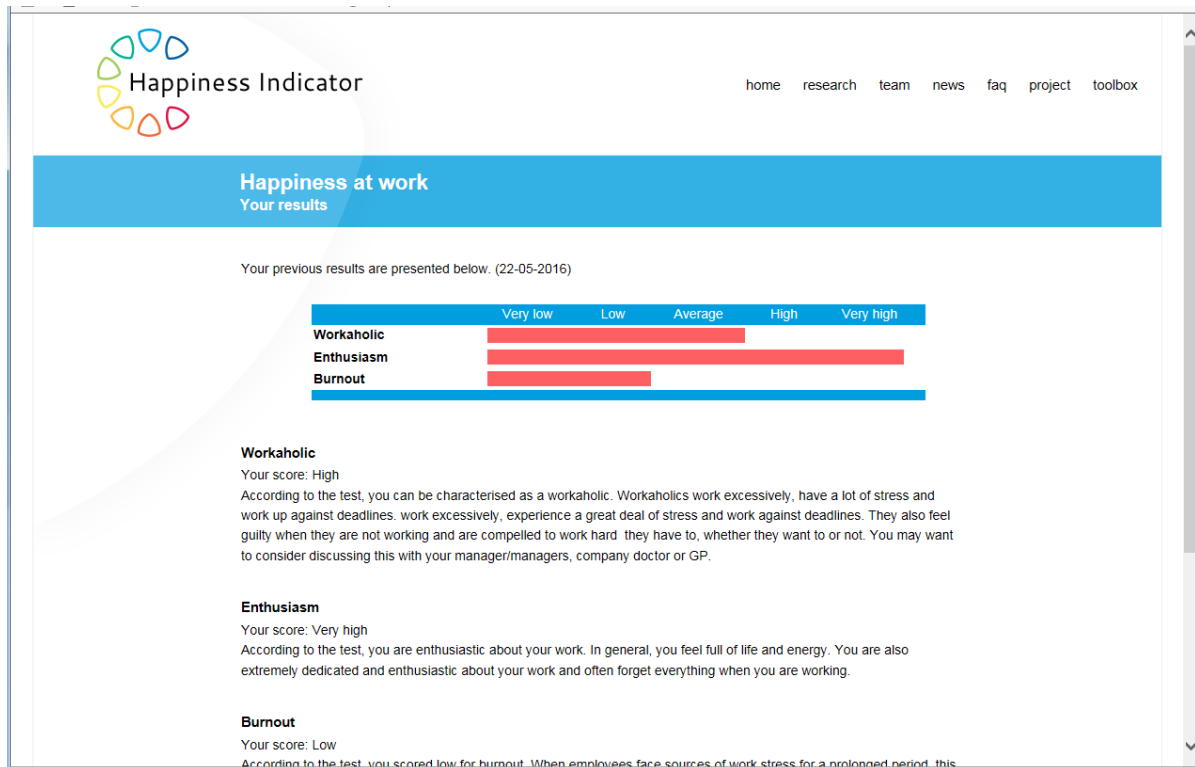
Happiness Indicator

home research team news faq project toolbox

Happiness at work
Your results

Your previous results are presented below. (22-05-2016)

| | Very low | Low | Average | High | Very high |
|---|---|---|---|---|---|
| Workaholic | | | | | |
| Enthusiasm | | | | | |
| Burnout | | | | | |

Workaholic
Your score: High
According to the test, you can be characterised as a workaholic. Workaholics work excessively, have a lot of stress and work up against deadlines. work excessively, experience a great deal of stress and work against deadlines. They also feel guilty when they are not working and are compelled to work hard they have to, whether they want to or not. You may want to consider discussing this with your manager/managers, company doctor or GP.

Enthusiasm
Your score: Very high
According to the test, you are enthusiastic about your work. In general, you feel full of life and energy. You are also extremely dedicated and enthusiastic about your work and often forget everything when you are working.

Burnout
Your score: Low
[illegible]